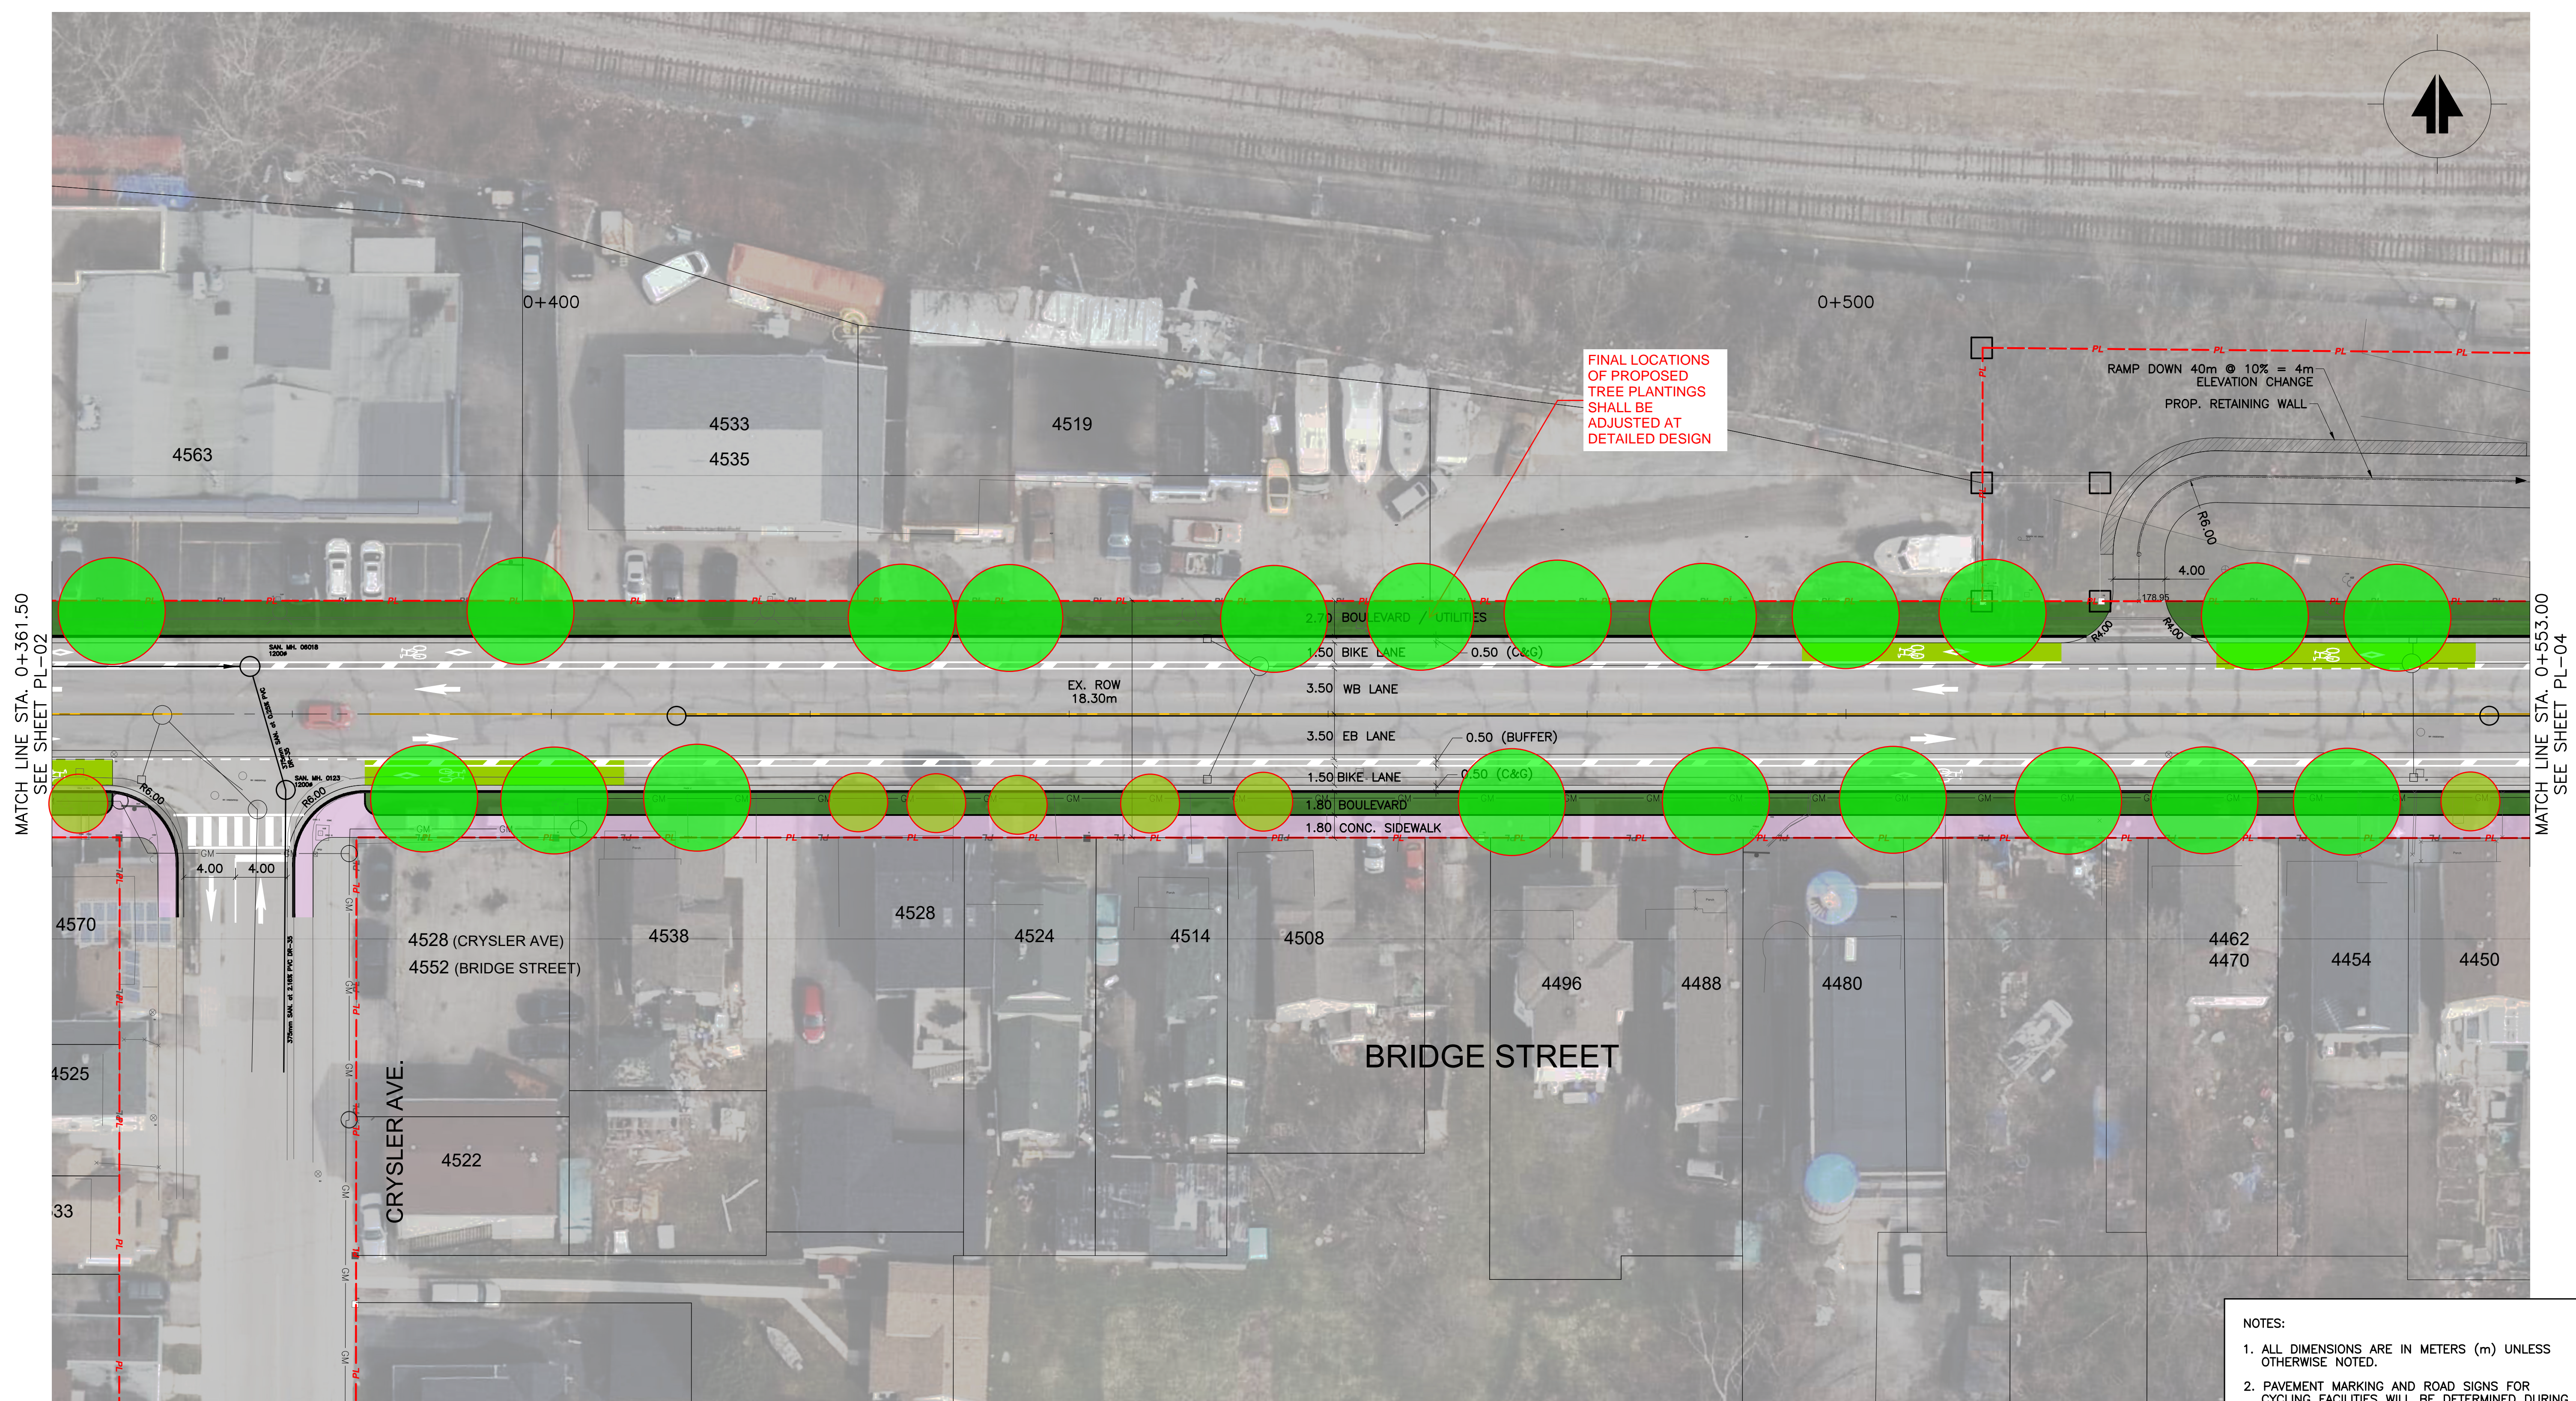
MATCH LINE STA. 0+361.50
SEE SHEET PL-02

MATCH LINE STA. 0+553.00
SEE SHEET PL-04

0+400

0+500

FINAL LOCATIONS OF PROPOSED TREE PLANTINGS SHALL BE ADJUSTED AT DETAILED DESIGN

RAMP DOWN 40m @ 10% = 4m ELEVATION CHANGE

PROP. RETAINING WALL

4563

4533
4535

4519

R6.00

4.00

R4.00

R4.00

2.70 BOULEVARD / UTILITIES

1.50 BIKE LANE

0.50 (C&G)

EX. ROW
18.30m

3.50 WB LANE

3.50 EB LANE

0.50 (BUFFER)

1.50 BIKE LANE

0.50 (C&G)

1.80 BOULEVARD

1.80 CONC. SIDEWALK

R6.00

R6.00

4.00 4.00

4570

4525

33

4528 (CRYSLER AVE)
4552 (BRIDGE STREET)

4538

4528

4524

4514

4508

4496

4488

4480

4462
4470

4454

4450

4522

CRYSLER AVE.

BRIDGE STREET

NOTES:

1. ALL DIMENSIONS ARE IN METERS (m) UNLESS OTHERWISE NOTED.

2. PAVEMENT MARKING AND ROAD SIGNS FOR CYCLING FACILITIES WILL BE DETERMINED DURING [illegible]